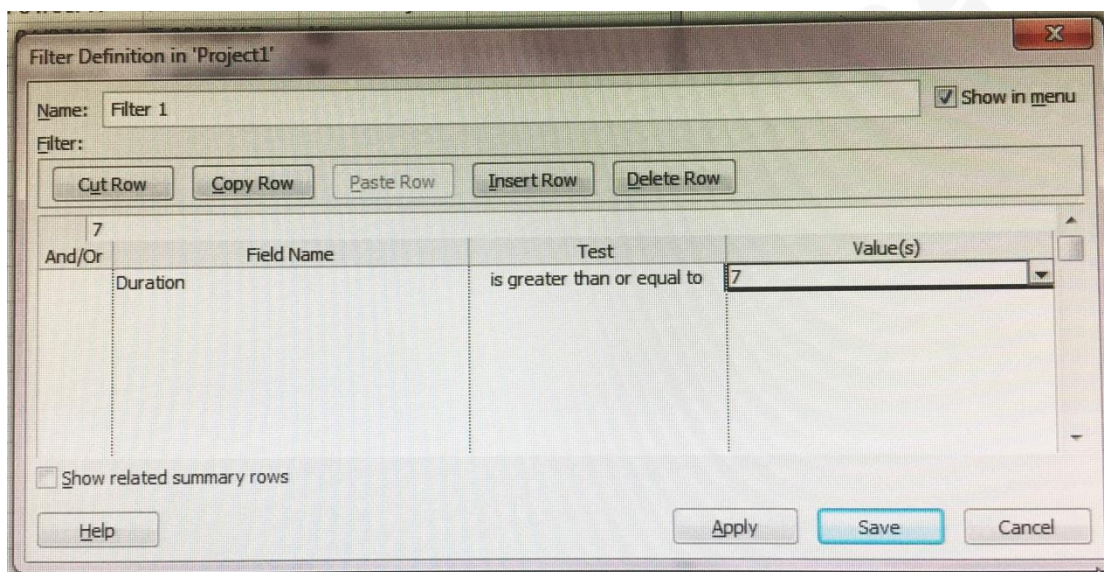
Filter Definition in 'Project1'

Name: Filter 1

Show in menu

Filter:

Cut Row Copy Row Paste Row Insert Row Delete Row

7

| And/Or | Field Name | Test | Value(s) |
|---|---|---|---|
| | Duration | is greater than or equal to | 7 |

Show related summary rows

Help

Apply Save Cancel